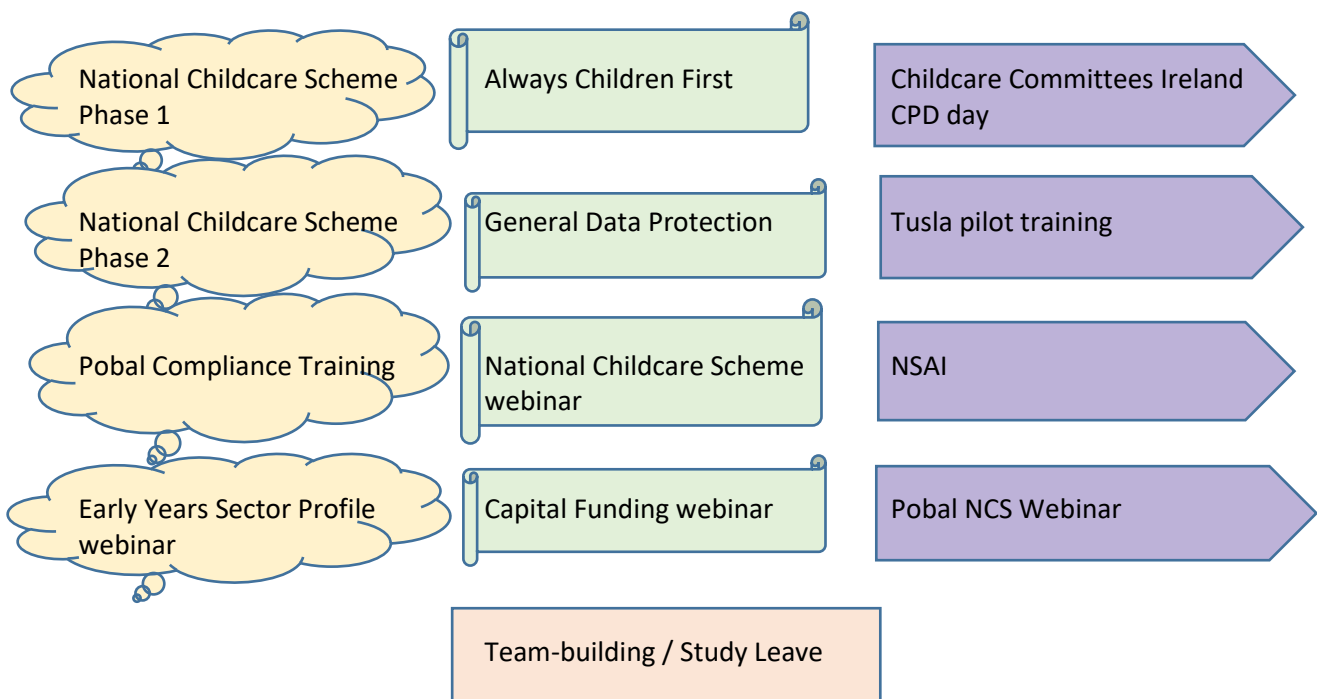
National Childcare Scheme Phase 1

Always Children First

Childcare Committees Ireland CPD day

National Childcare Scheme Phase 2

General Data Protection

Tusla pilot training

Pobal Compliance Training

National Childcare Scheme webinar

NSAI

Early Years Sector Profile webinar

Capital Funding webinar

Pobal NCS Webinar

Team-building / Study Leave